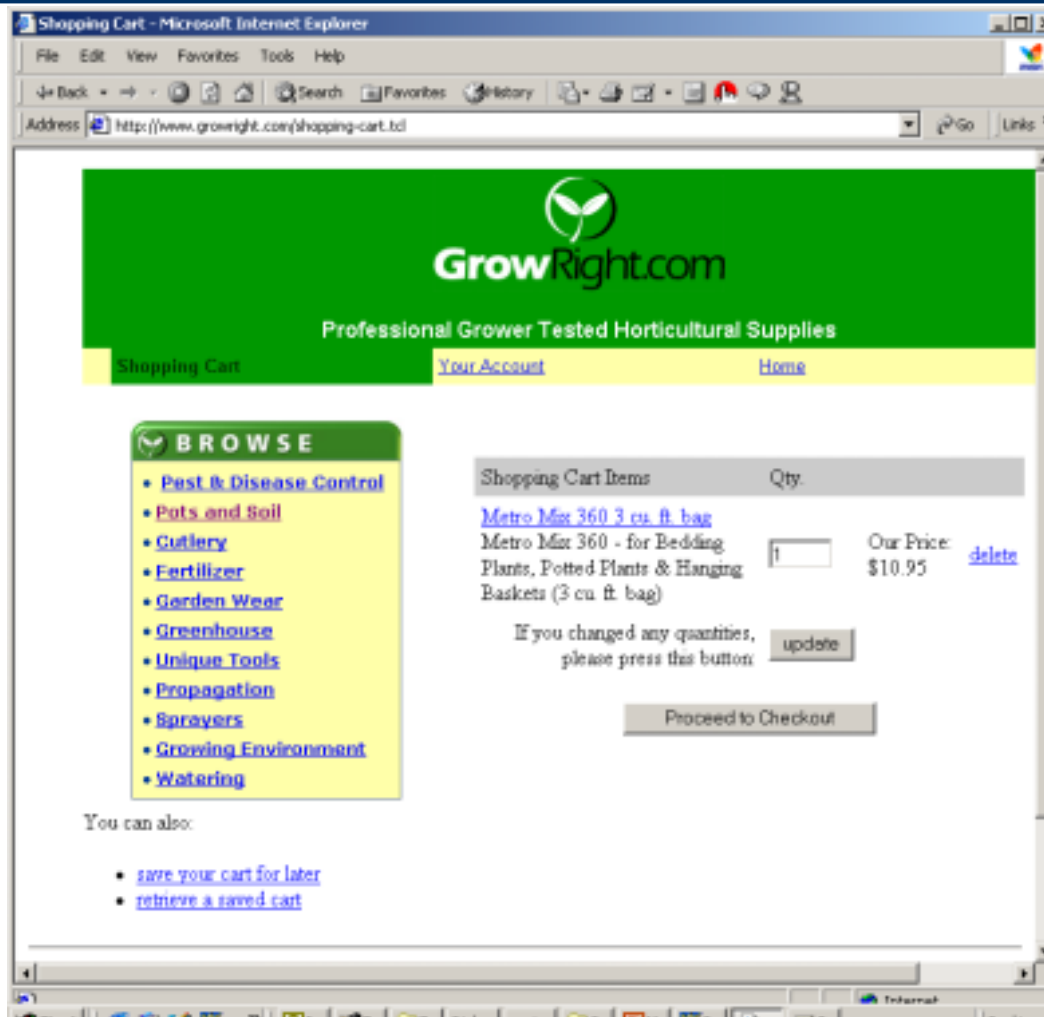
Shopping Cart - Microsoft Internet Explorer

File Edit View Favorites Tools Help

Back Search Favorites History

Address http://www.growright.com/shopping-cart.tcl Go Links

GrowRight.com

Professional Grower Tested Horticultural Supplies

Shopping Cart Your Account Home

BROWSE

- Pest & Disease Control
- Pots and Soil
- Cutlery
- Fertilizer
- Garden Wear
- Greenhouse
- Unique Tools
- Propagation
- Sprayers
- Growing Environment
- Watering

| Shopping Cart Items | Qty. | | |
|---|---|---|---|
| Metro Mix 360 3 cu. ft. bag<br>Metro Mix 360 - for Bedding Plants, Potted Plants & Hanging Baskets (3 cu. ft. bag) | 1 | Our Price: $10.95 | delete |

If you changed any quantities, please press this button update

Proceed to Checkout

You can also:

- save your cart for later
- retrieve a saved cart

Internet